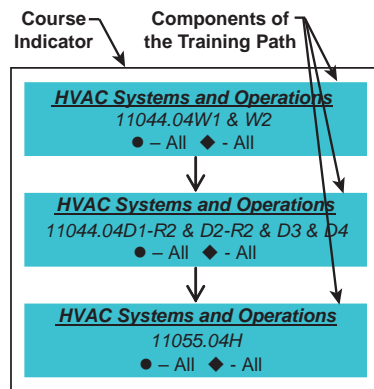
Course Indicator

Components of the Training Path

HVAC Systems and Operations
11044.04W1 & W2
● – All ◆ - All

HVAC Systems and Operations
11044.04D1-R2 & D2-R2 & D3 & D4
● – All ◆ - All

HVAC Systems and Operations
11055.04H
● – All ◆ - All